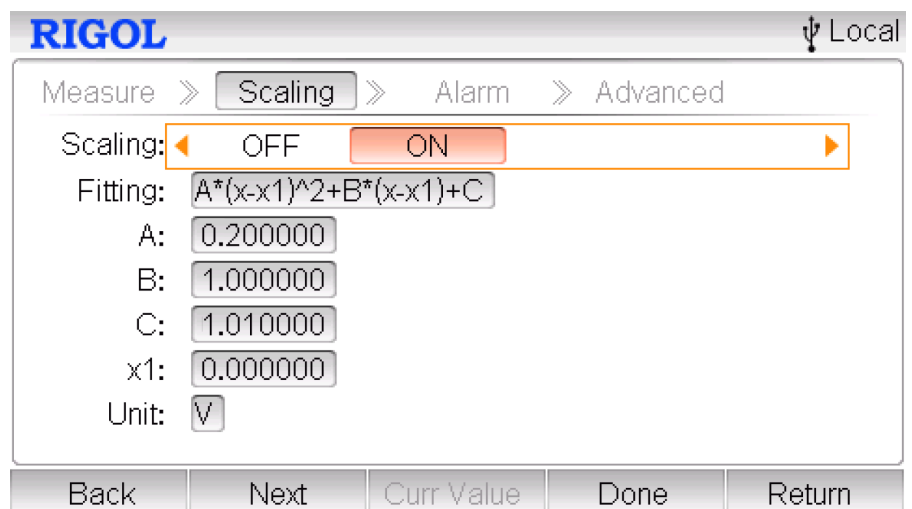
RIGOL

Local

Measure ≫ Scaling ≫ Alarm ≫ Advanced

Scaling: OFF ON

Fitting: A*(x-x1)^2+B*(x-x1)+C

A: 0.200000

B: 1.000000

C: 1.010000

x1: 0.000000

Unit: V

Back | Next | Curr Value | Done | Return